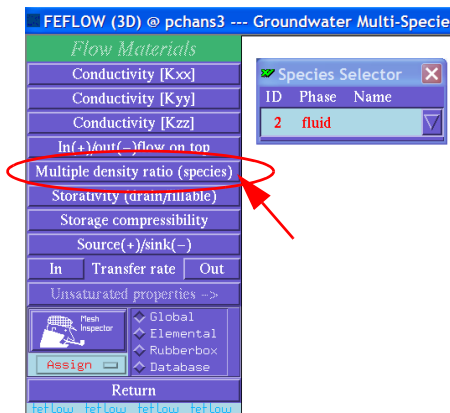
FEFLOW (3D) @ pchans3 --- Groundwater Multi-Specie

Flow Materials

Conductivity [Kxx]

Conductivity [Kyy]

Conductivity [Kzz]

In(+)/out(−)flow on top

Multiple density ratio (species)

Storativity (drain/fillable)

Storage compressibility

Source(+)/sink(−)

In Transfer rate Out

Unsaturated properties -->

Mesh Inspector

Assign

Global

Elemental

Rubberbox

Database

Return

feflow feflow feflow feflow

Species Selector

ID Phase Name

2 fluid